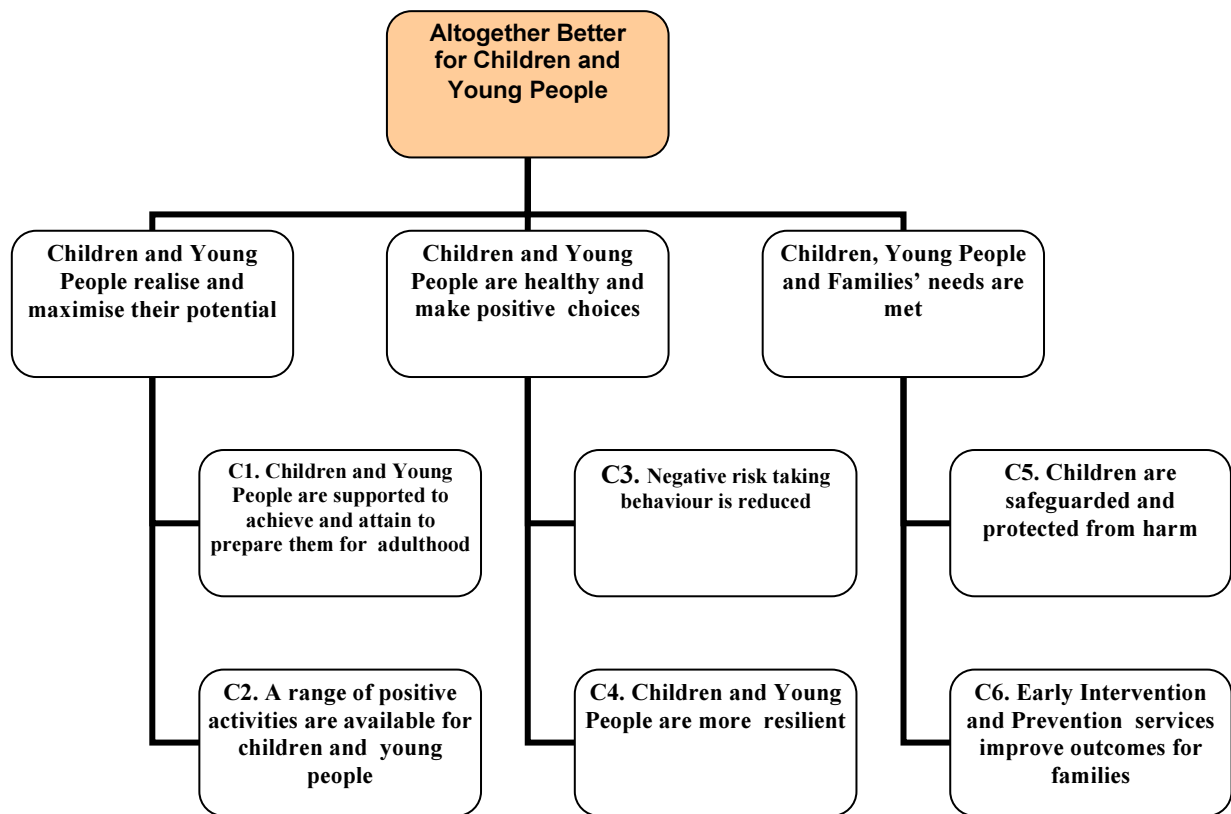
Altogether Better for Children and Young People

Children and Young People realise and maximise their potential

C1. Children and Young People are supported to achieve and attain to prepare them for adulthood

C2. A range of positive activities are available for children and young people

Children and Young People are healthy and make positive choices

C3. Negative risk taking behaviour is reduced

C4. Children and Young People are more resilient

Children, Young People and Families' needs are met

C5. Children are safeguarded and protected from harm

C6. Early Intervention and Prevention services improve outcomes for families